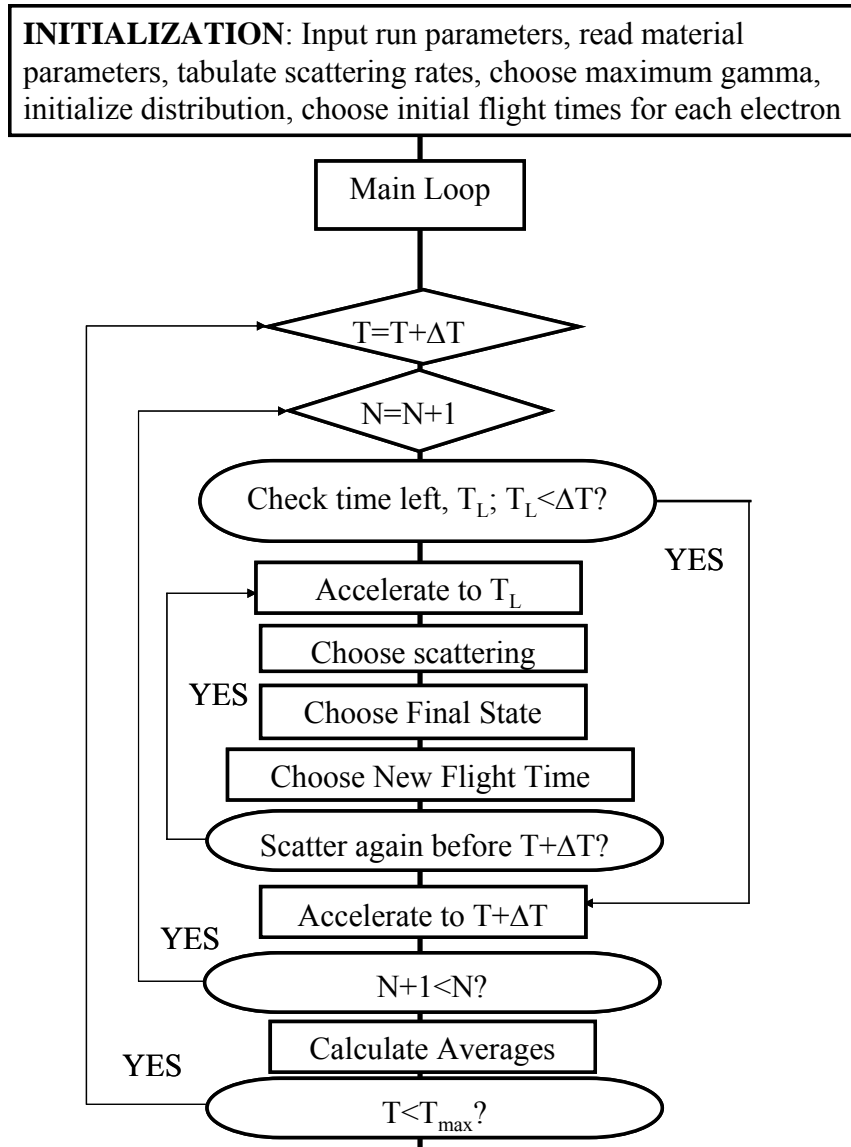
**INITIALIZATION**: Input run parameters, read material parameters, tabulate scattering rates, choose maximum gamma, initialize distribution, choose initial flight times for each electron

Main Loop

$T=T+\Delta T$

$N=N+1$

Check time left, $T_L$; $T_L<\Delta T$?

YES

Accelerate to $T_L$

Choose scattering

YES

Choose Final State

Choose New Flight Time

Scatter again before $T+\Delta T$?

Accelerate to $T+\Delta T$

YES

$N+1<N$?

Calculate Averages

YES

$T<T_{max}$?